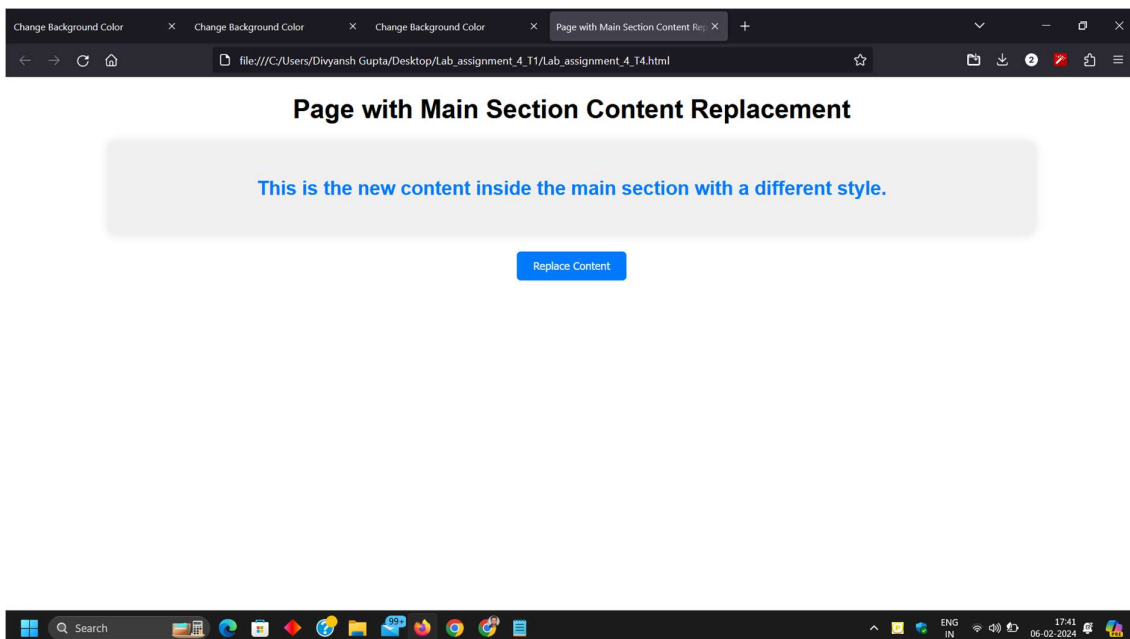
Change Background Color ×
Change Background Color ×
Change Background Color ×
Page with Main Section Content Rep ×
+

file:///C:/Users/Divyansh Gupta/Desktop/Lab_assignment_4_T1/Lab_assignment_4_T4.html

2

Page with Main Section Content Replacement

This is the new content inside the main section with a different style.

Replace Content

Search

99+

ENG
IN

17:41
06-02-2024